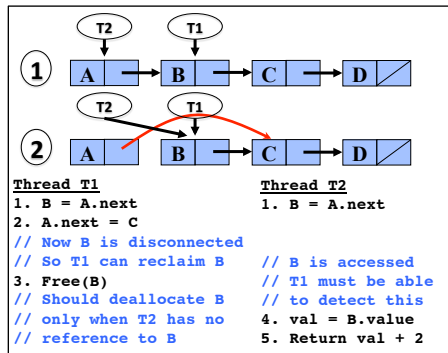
T2
T1
1
A
B
C
D
T2
T1
2
A
B
C
D

Thread T1
1. B = A.next
2. A.next = C
// Now B is disconnected
// So T1 can reclaim B
3. Free(B)
// Should deallocate B
// only when T2 has no
// reference to B

Thread T2
1. B = A.next

// B is accessed
// T1 must be able
// to detect this
4. val = B.value
5. Return val + 2